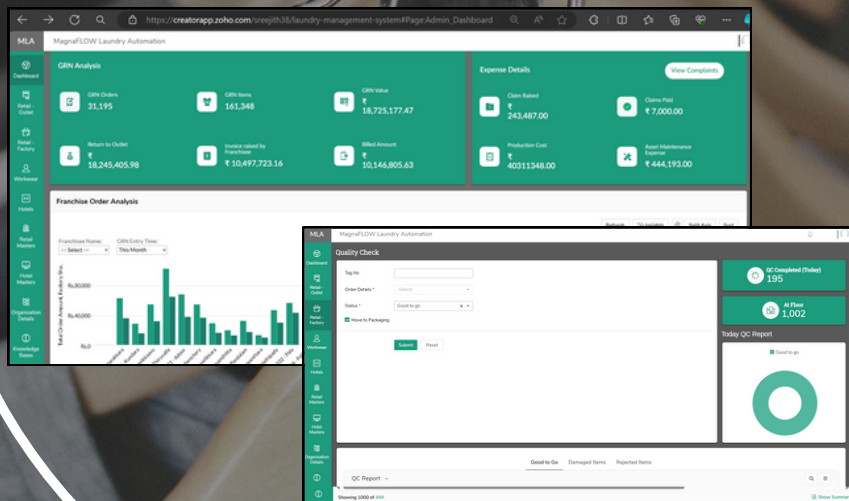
https://creatorapp.zoho.com/sreejith38/laundry-management-system#Page:Admin_Dashboard

MLA MagnaFLOW Laundry Automation

Dashboard
Retail - Outlet
Retail - Factory
Workwear
Hotels
Retail Masters
Hotel Masters
Organization Details
Knowledge Bases

GRN Analysis

GRN Orders
31,195

GRN Items
161,348

GRN Value
₹ 18,725,177.47

Return to Outlet
₹ 18,245,405.98

Invoice raised by Franchisee
₹ 10,497,723.16

Billed Amount
₹ 10,146,805.63

Expense Details

View Complaints

Claim Raised
₹ 243,487.00

Claim Paid
₹ 7,000.00

Production Cost
₹ 40311348.00

Asset Maintenance Expense
₹ 444,193.00

Franchise Order Analysis

Refresh

Franchise Name:
-- Select --

GRN Entry Time:
This Month

Total Order Amount, Factory Wise

₹s,80,000
₹s,40,000
₹s,0

MLA MagnaFLOW Laundry Automation

Dashboard
Retail - Outlet
Retail - Factory
Workwear
Hotels
Retail Masters
Hotel Masters
Organization Details

Quality Check

Tag No
Order Details *
-Select-
Status *
Good to go
Move to Packaging

Submit
Reset

QC Completed (Today)
195

At Floor
1,002

Today QC Report

Good to go

Good to Go
Damaged Items
Rejected Items

QC Report

Showing 1000 of

Show Summary